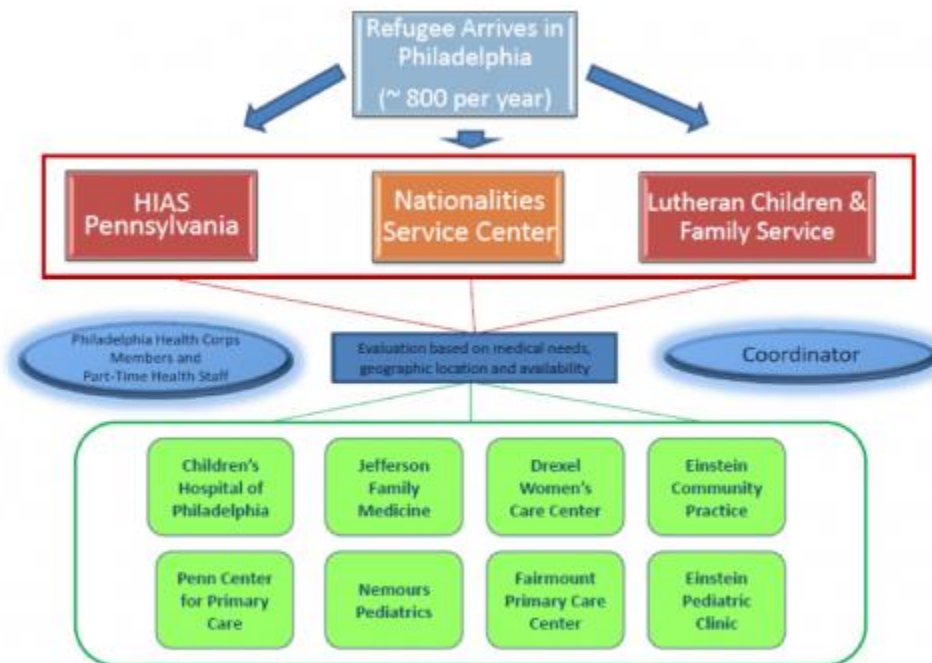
Refugee Arrives in Philadelphia

(~ 800 per year)

HIAS Pennsylvania

Nationalities Service Center

Lutheran Children & Family Service

Philadelphia Health Corps Members and Part-Time Health Staff

Evaluation based on medical needs, geographic location and availability

Coordinator

Children's Hospital of Philadelphia

Jefferson Family Medicine

Drexel Women's Care Center

Einstein Community Practice

Penn Center for Primary Care

Nemours Pediatrics

Fairmount Primary Care Center

Einstein Pediatric Clinic